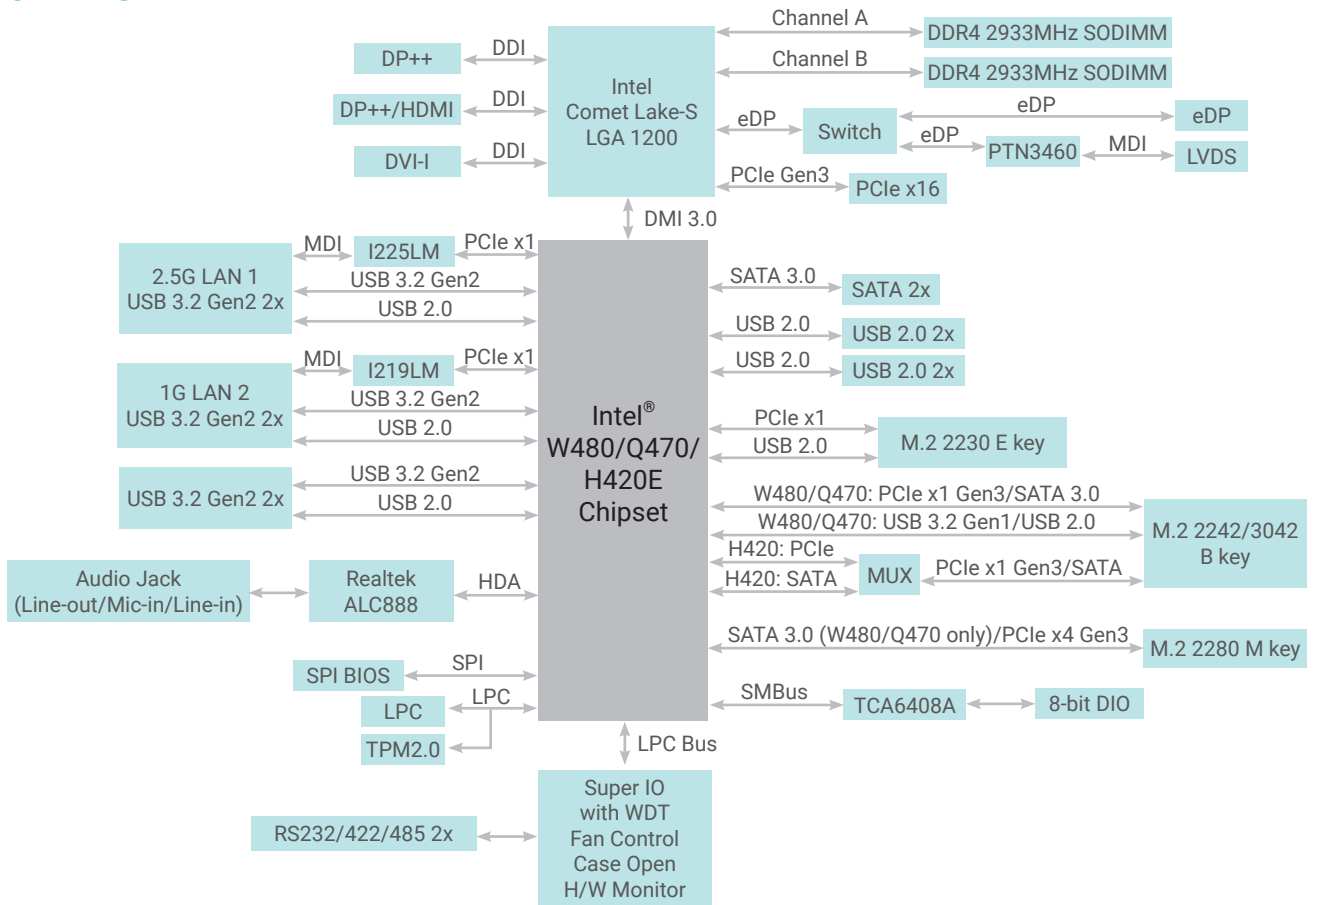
Channel A
DDR4 2933MHz SODIMM
Channel B
DDR4 2933MHz SODIMM
DP++
DDI
DP++/HDMI
DDI
DVI-I
DDI
Intel
Comet Lake-S
LGA 1200
eDP
Switch
eDP
eDP
eDP
PTN3460
MDI
LVDS
PCIe Gen3
PCIe x16
DMI 3.0
MDI
I225LM
PCIe x1
2.5G LAN 1
USB 3.2 Gen2 2x
USB 3.2 Gen2
USB 2.0
MDI
I219LM
PCIe x1
1G LAN 2
USB 3.2 Gen2 2x
USB 3.2 Gen2
USB 2.0
USB 3.2 Gen2 2x
USB 3.2 Gen2
USB 2.0
Intel®
W480/Q470/
H420E
Chipset
SATA 3.0
SATA 2x
USB 2.0
USB 2.0 2x
USB 2.0
USB 2.0 2x
PCIe x1
USB 2.0
M.2 2230 E key
W480/Q470: PCIe x1 Gen3/SATA 3.0
W480/Q470: USB 3.2 Gen1/USB 2.0
M.2 2242/3042
B key
H420: PCIe
H420: SATA
MUX
PCIe x1 Gen3/SATA
Audio Jack
(Line-out/Mic-in/Line-in)
Realtek
ALC888
HDA
SATA 3.0 (W480/Q470 only)/PCIe x4 Gen3
M.2 2280 M key
SPI BIOS
SPI
LPC
LPC
TPM2.0
SMBus
TCA6408A
8-bit DIO
LPC Bus
Super IO
with WDT
Fan Control
Case Open
H/W Monitor
RS232/422/485 2x